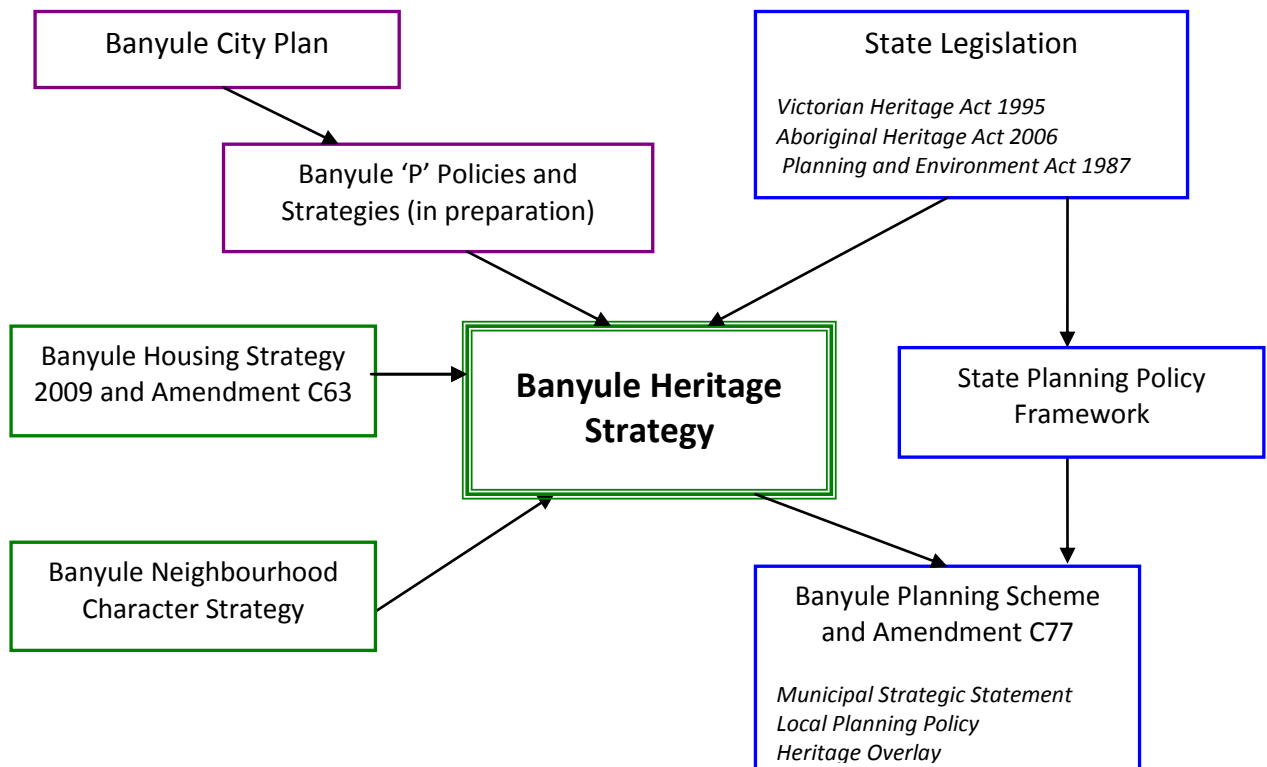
Banyule City Plan

State Legislation

*Victorian Heritage Act 1995*
*Aboriginal Heritage Act 2006*
*Planning and Environment Act 1987*

Banyule 'P' Policies and Strategies (in preparation)

Banyule Housing Strategy 2009 and Amendment C63

**Banyule Heritage Strategy**

State Planning Policy Framework

Banyule Neighbourhood Character Strategy

Banyule Planning Scheme and Amendment C77

*Municipal Strategic Statement*
*Local Planning Policy*
*Heritage Overlay*